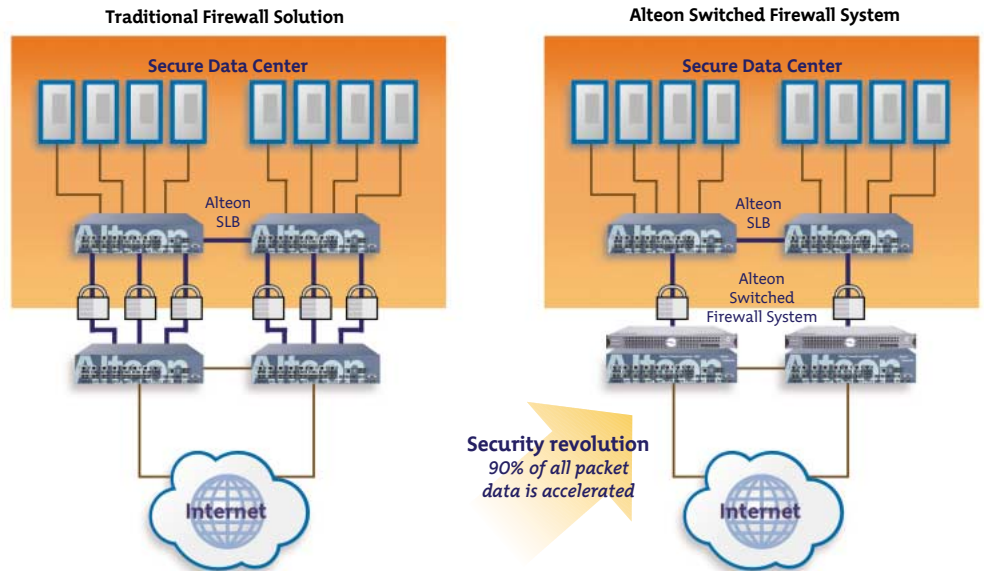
Traditional Firewall Solution

Secure Data Center

Alteon SLB

Alteon

Alteon

Alteon

Alteon

Internet

Alteon Switched Firewall System

Secure Data Center

Alteon SLB

Alteon

Alteon

Alteon Switched Firewall System

Alteon

Alteon

Internet

Security revolution
90% of all packet data is accelerated